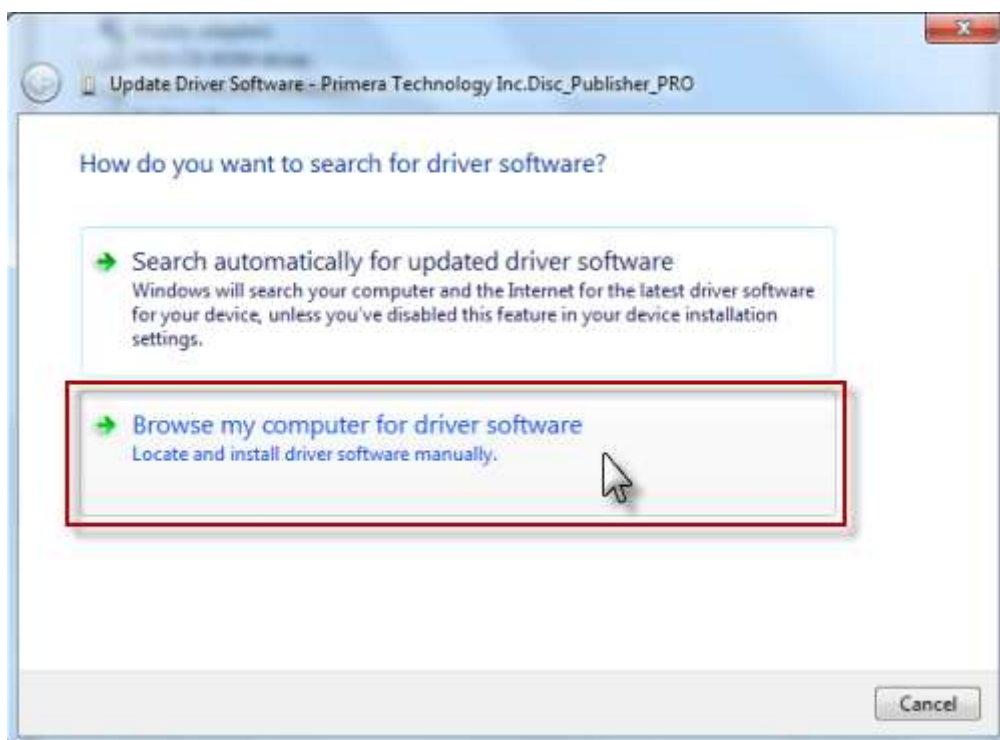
Update Driver Software - Primera Technology Inc.Disc_Publisher_PRO

How do you want to search for driver software?

Search automatically for updated driver software
Windows will search your computer and the Internet for the latest driver software for your device, unless you've disabled this feature in your device installation settings.

Browse my computer for driver software
Locate and install driver software manually.

Cancel